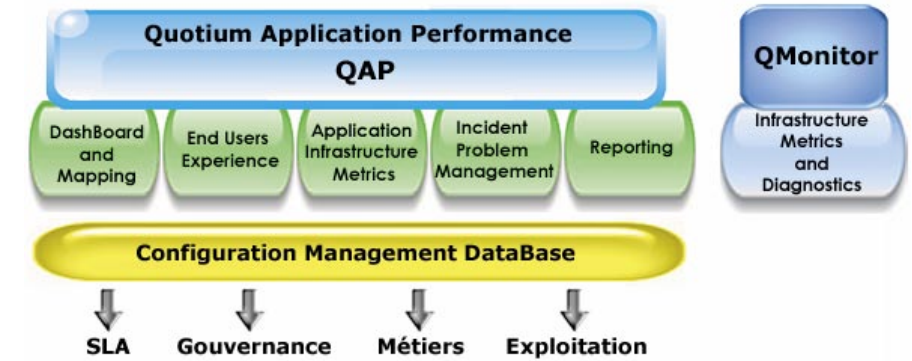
Quotium Application Performance
QAP

DashBoard and Mapping

End Users Experience

Application Infrastructure Metrics

Incident Problem Management

Reporting

QMonitor

Infrastructure Metrics and Diagnostics

Configuration Management DataBase

SLA

Gouvernance

Métiers

Exploitation